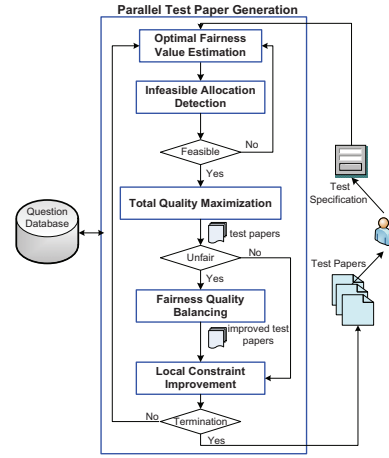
Parallel Test Paper Generation

Optimal Fairness Value Estimation

Infeasible Allocation Detection

Feasible

No

Yes

Total Quality Maximization

test papers

Unfair

No

Yes

Fairness Quality Balancing

improved test papers

Local Constraint Improvement

No

Termination

Yes

Question Database

Test Specification

Test Papers